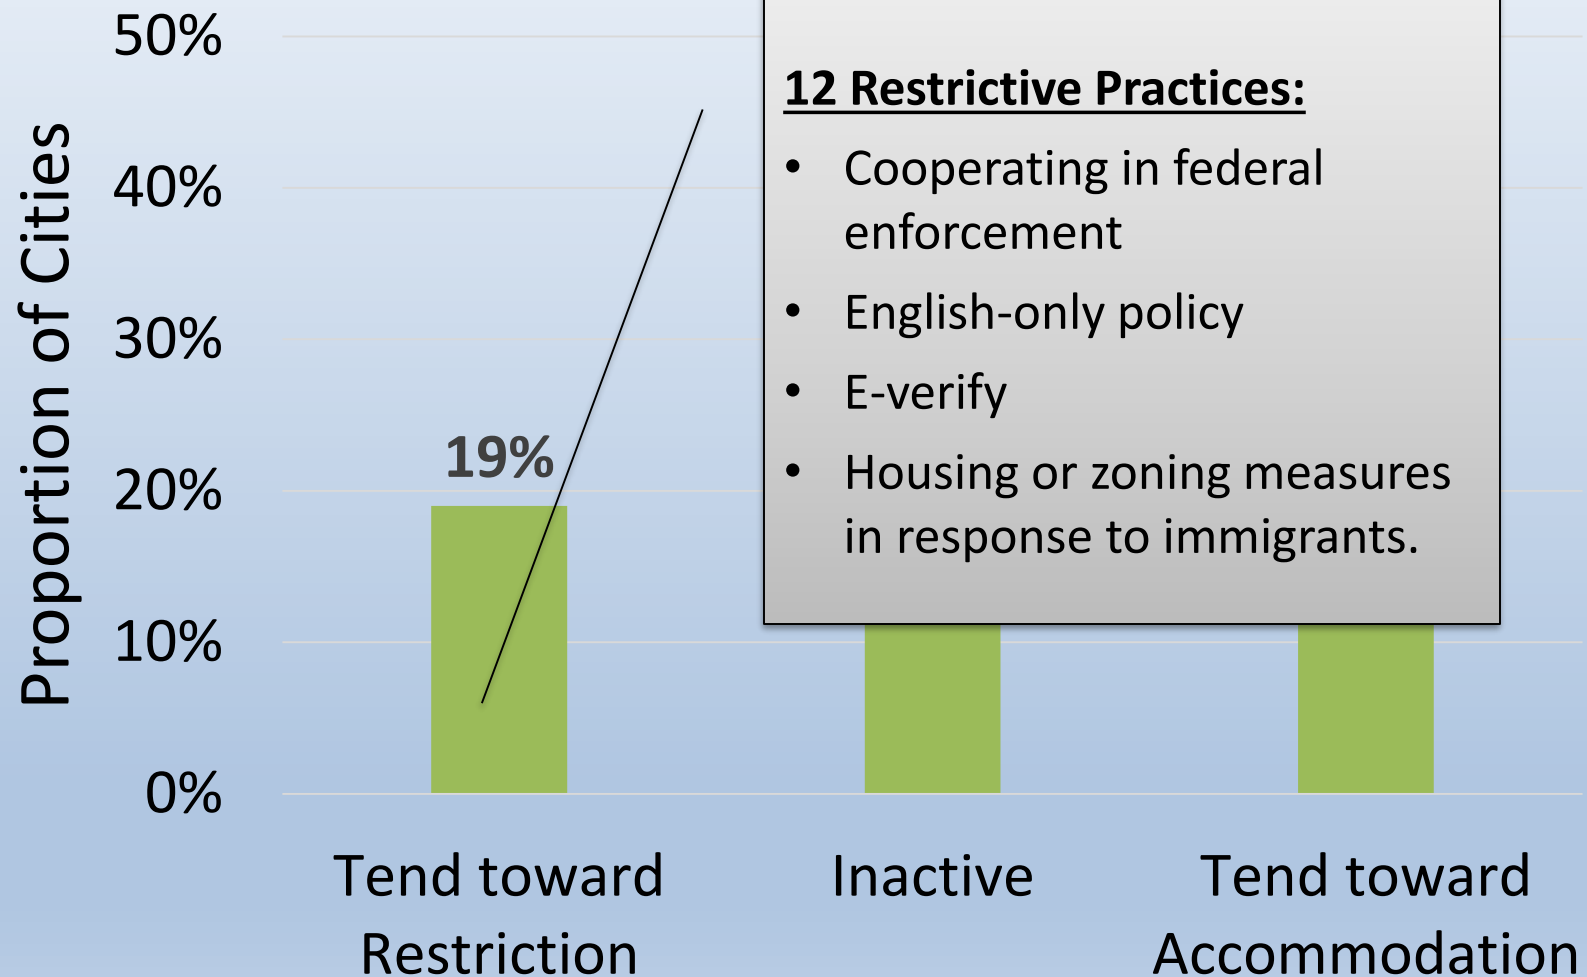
50%
40%
30%
20%
10%
0%

Proportion of Cities

19%

**12 Restrictive Practices:**
- Cooperating in federal enforcement
- English-only policy
- E-verify
- Housing or zoning measures in response to immigrants.

Tend toward Restriction
Inactive
Tend toward Accommodation